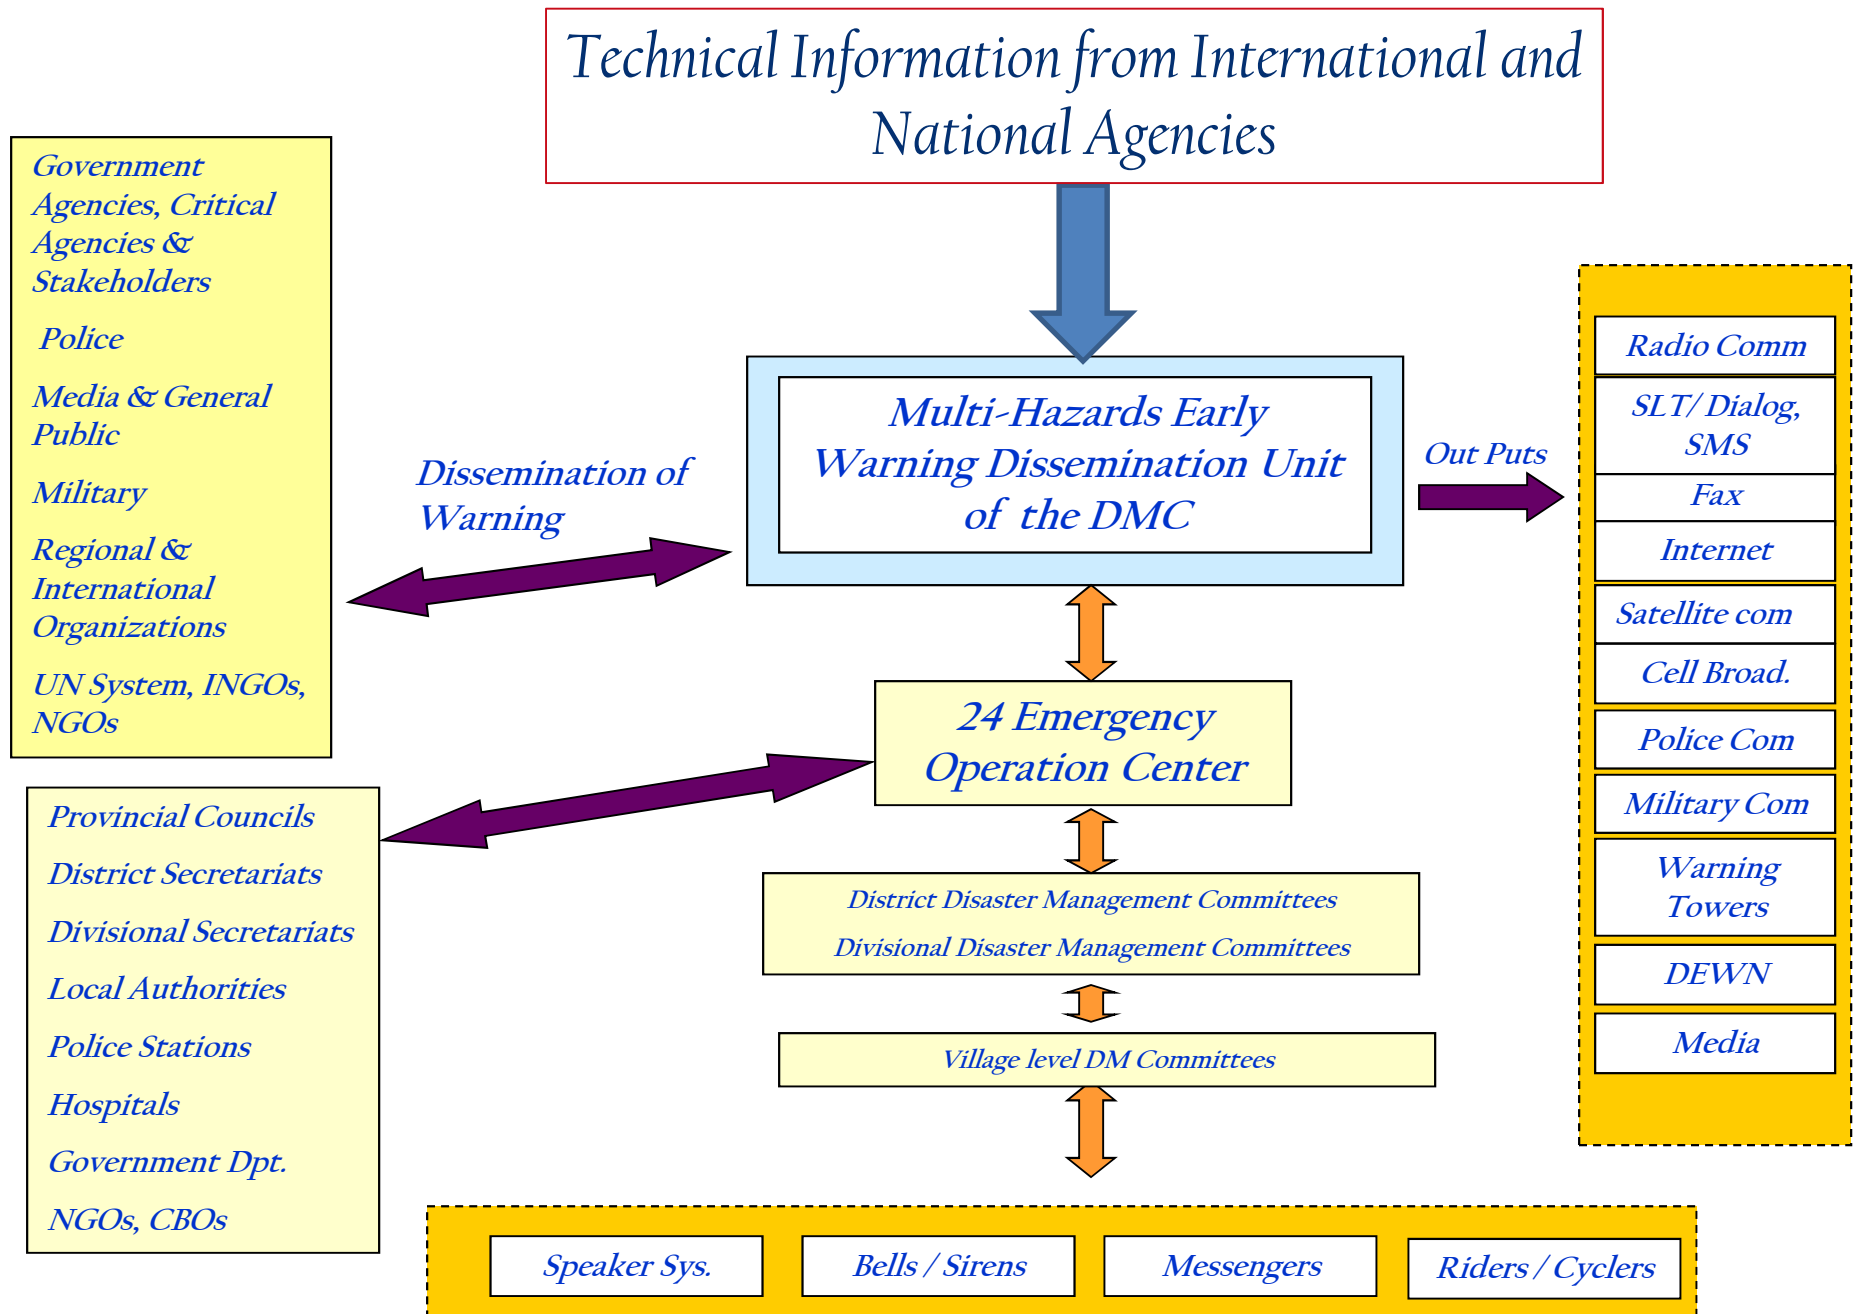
Technical Information from International and National Agencies

Government Agencies, Critical Agencies & Stakeholders

Police

Media & General Public

Military

Regional & International Organizations

UN System, INGOs, NGOs

Dissemination of Warning

Multi-Hazards Early Warning Dissemination Unit of the DMC

Out Puts

Radio Comm

SLT/ Dialog, SMS

Fax

Internet

Satellite com

Cell Broad.

Police Com

Military Com

Warning Towers

DEWN

Media

24 Emergency Operation Center

Provincial Councils

District Secretariats

Divisional Secretariats

Local Authorities

Police Stations

Hospitals

Government Dpt.

NGOs, CBOs

District Disaster Management Committees

Divisional Disaster Management Committees

Village level DM Committees

Speaker Sys.

Bells / Sirens

Messengers

Riders / Cyclers